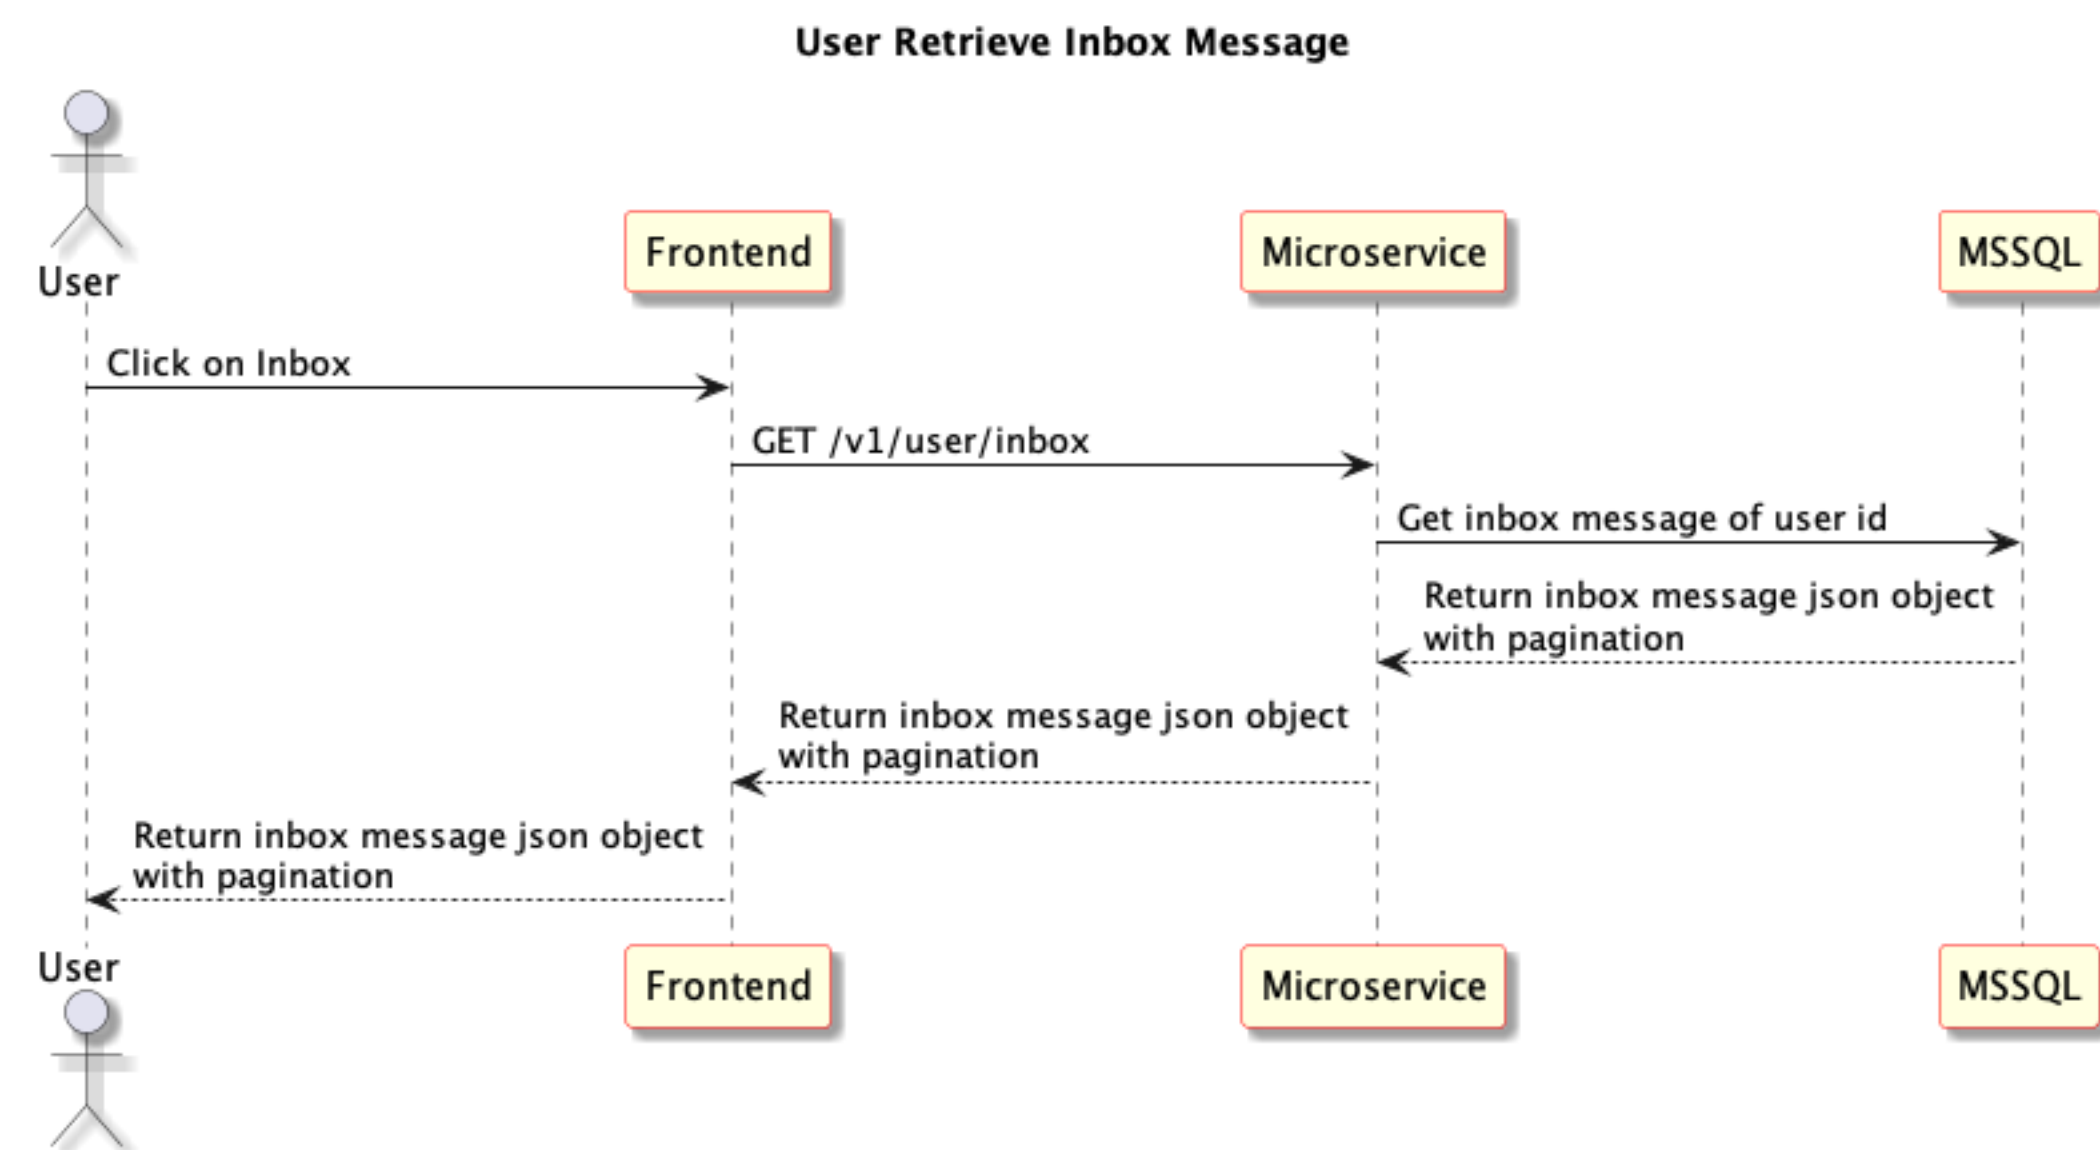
User Retrieve Inbox Message

User

Frontend

Microservice

MSSQL

Click on Inbox

GET /v1/user/inbox

Get inbox message of user id

Return inbox message json object with pagination

Return inbox message json object with pagination

Return inbox message json object with pagination

User

Frontend

Microservice

MSSQL